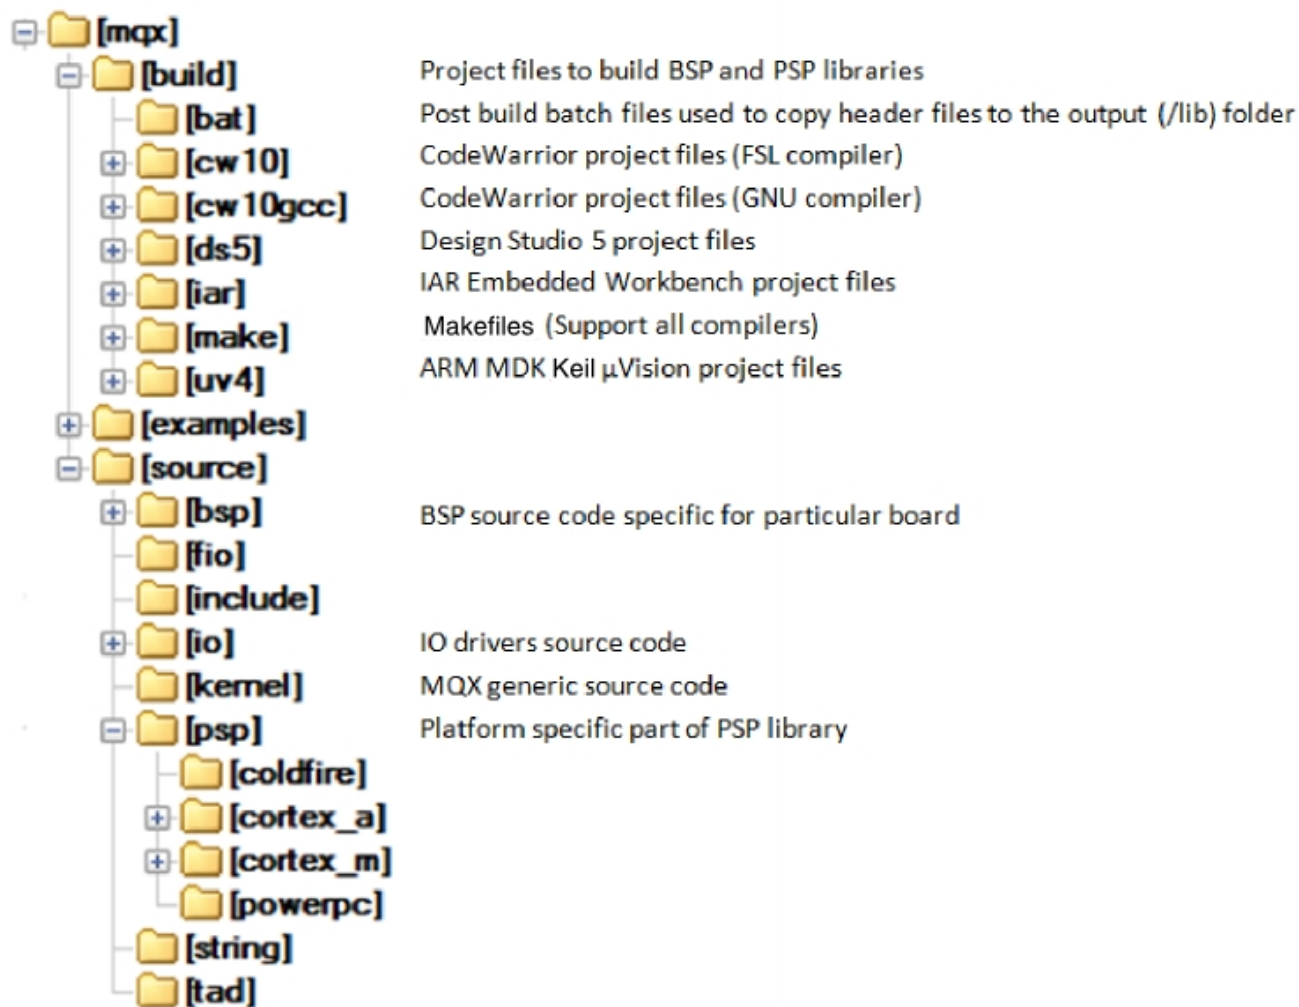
[mqx]
[build] Project files to build BSP and PSP libraries
[bat] Post build batch files used to copy header files to the output (/lib) folder
[cw10] CodeWarrior project files (FSL compiler)
[cw10gcc] CodeWarrior project files (GNU compiler)
[ds5] Design Studio 5 project files
[iar] IAR Embedded Workbench project files
[make] Makefiles (Support all compilers)
[uv4] ARM MDK Keil µVision project files
[examples]
[source]
[bsp] BSP source code specific for particular board
[fio]
[include]
[io] IO drivers source code
[kernel] MQX generic source code
[psp] Platform specific part of PSP library
[coldfire]
[cortex_a]
[cortex_m]
[powerpc]
[string]
[tad]